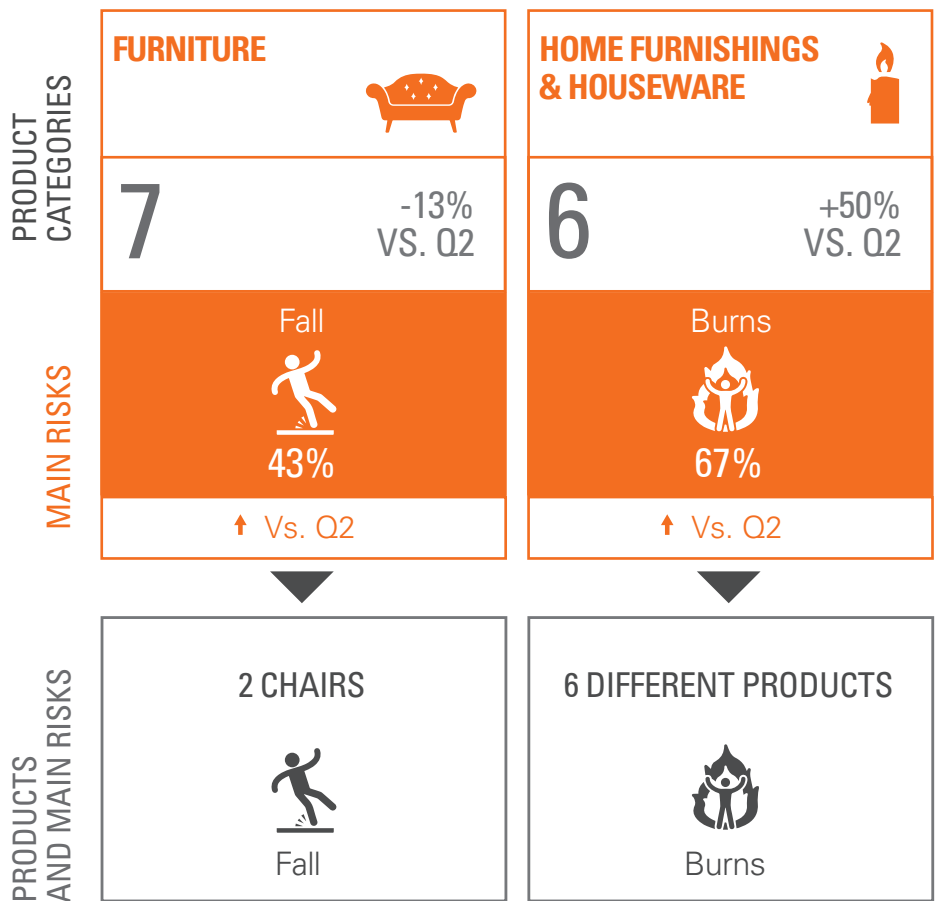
PRODUCT CATEGORIES

FURNITURE

HOME FURNISHINGS & HOUSEWARE

7

-13% VS. Q2

6

+50% VS. Q2

MAIN RISKS

Fall

43%

Burns

67%

↑ Vs. Q2

↑ Vs. Q2

PRODUCTS AND MAIN RISKS

2 CHAIRS

Fall

6 DIFFERENT PRODUCTS

Burns